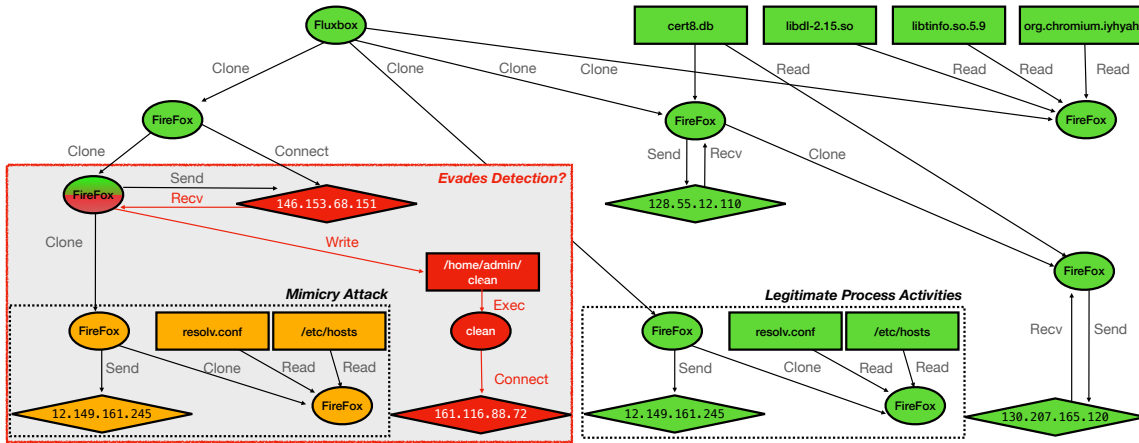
Fluxbox

cert8.db

libdl-2.15.so

libtinfo.so.5.9

org.chromium.iyhyah

Clone

Clone

Clone

Clone

Read

Read

Read

Read

FireFox

FireFox

FireFox

Clone

Connect

Send

Recv

Clone

Evades Detection?

FireFox

Send

Recv

146.153.68.151

128.55.12.110

Clone

Write

/home/admin/clean

FireFox

Mimicry Attack

Exec

FireFox

resolv.conf

/etc/hosts

clean

Send

Clone

Read

Read

Connect

12.149.161.245

FireFox

161.116.88.72

Legitimate Process Activities

FireFox

resolv.conf

/etc/hosts

Recv

Send

Send

Clone

Read

Read

12.149.161.245

FireFox

130.207.165.120